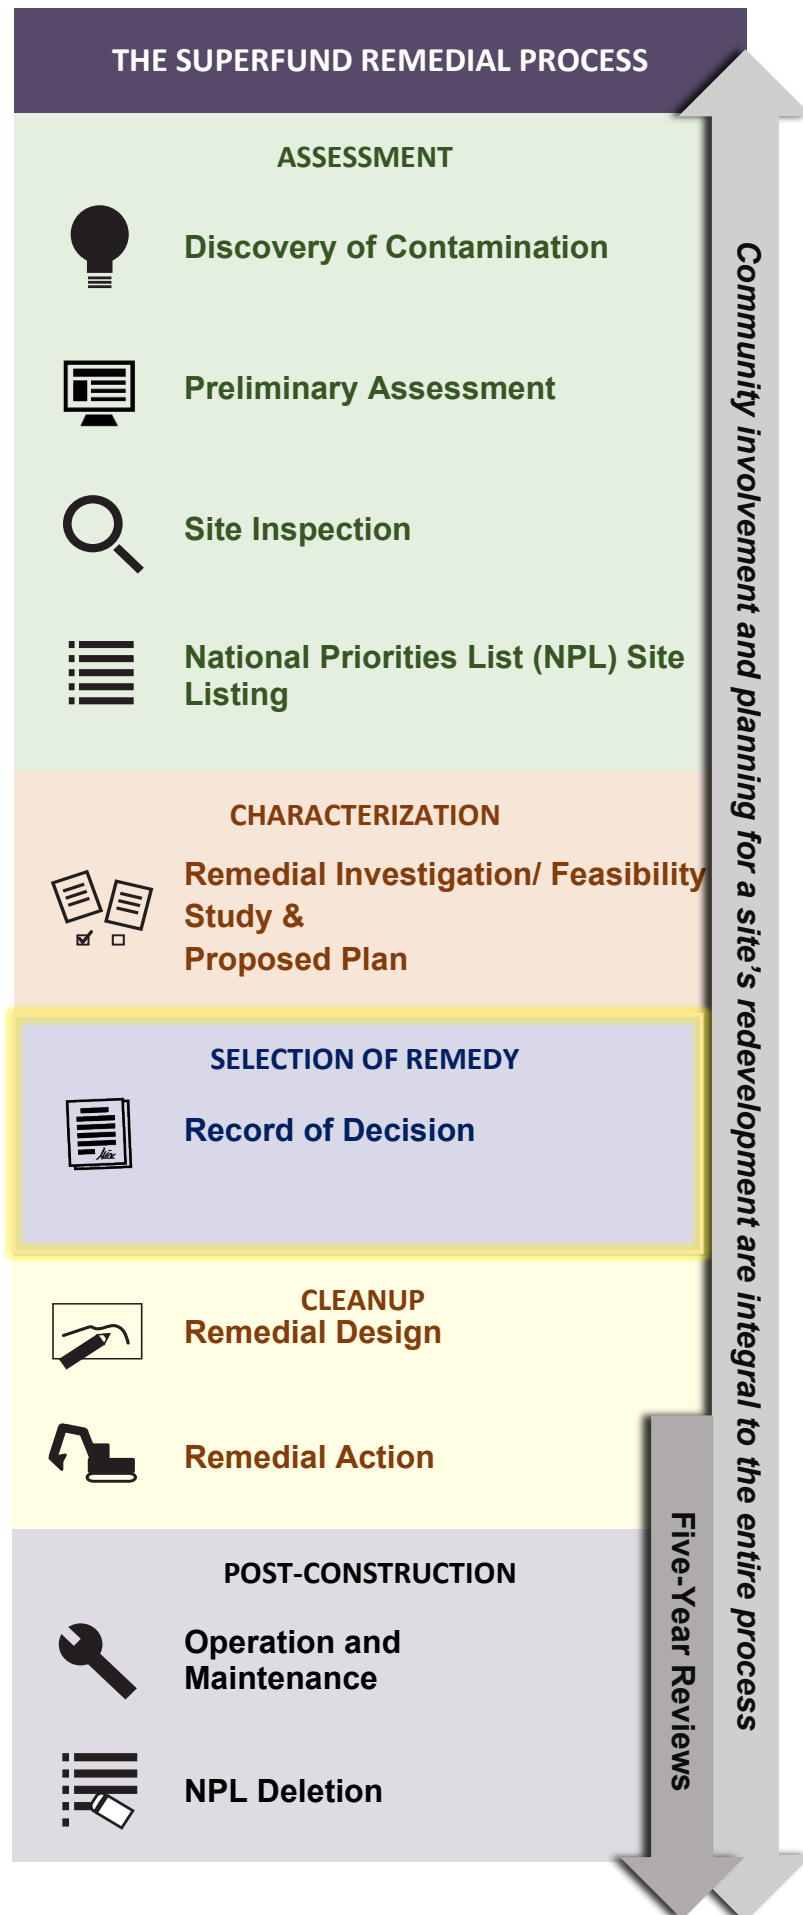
THE SUPERFUND REMEDIAL PROCESS

ASSESSMENT

Discovery of Contamination

Preliminary Assessment

Site Inspection

National Priorities List (NPL) Site Listing

CHARACTERIZATION

Remedial Investigation/ Feasibility Study & Proposed Plan

SELECTION OF REMEDY

Record of Decision

CLEANUP

Remedial Design

Remedial Action

POST-CONSTRUCTION

Operation and Maintenance

NPL Deletion

Community involvement and planning for a site's redevelopment are integral to the entire process

Five-Year Reviews